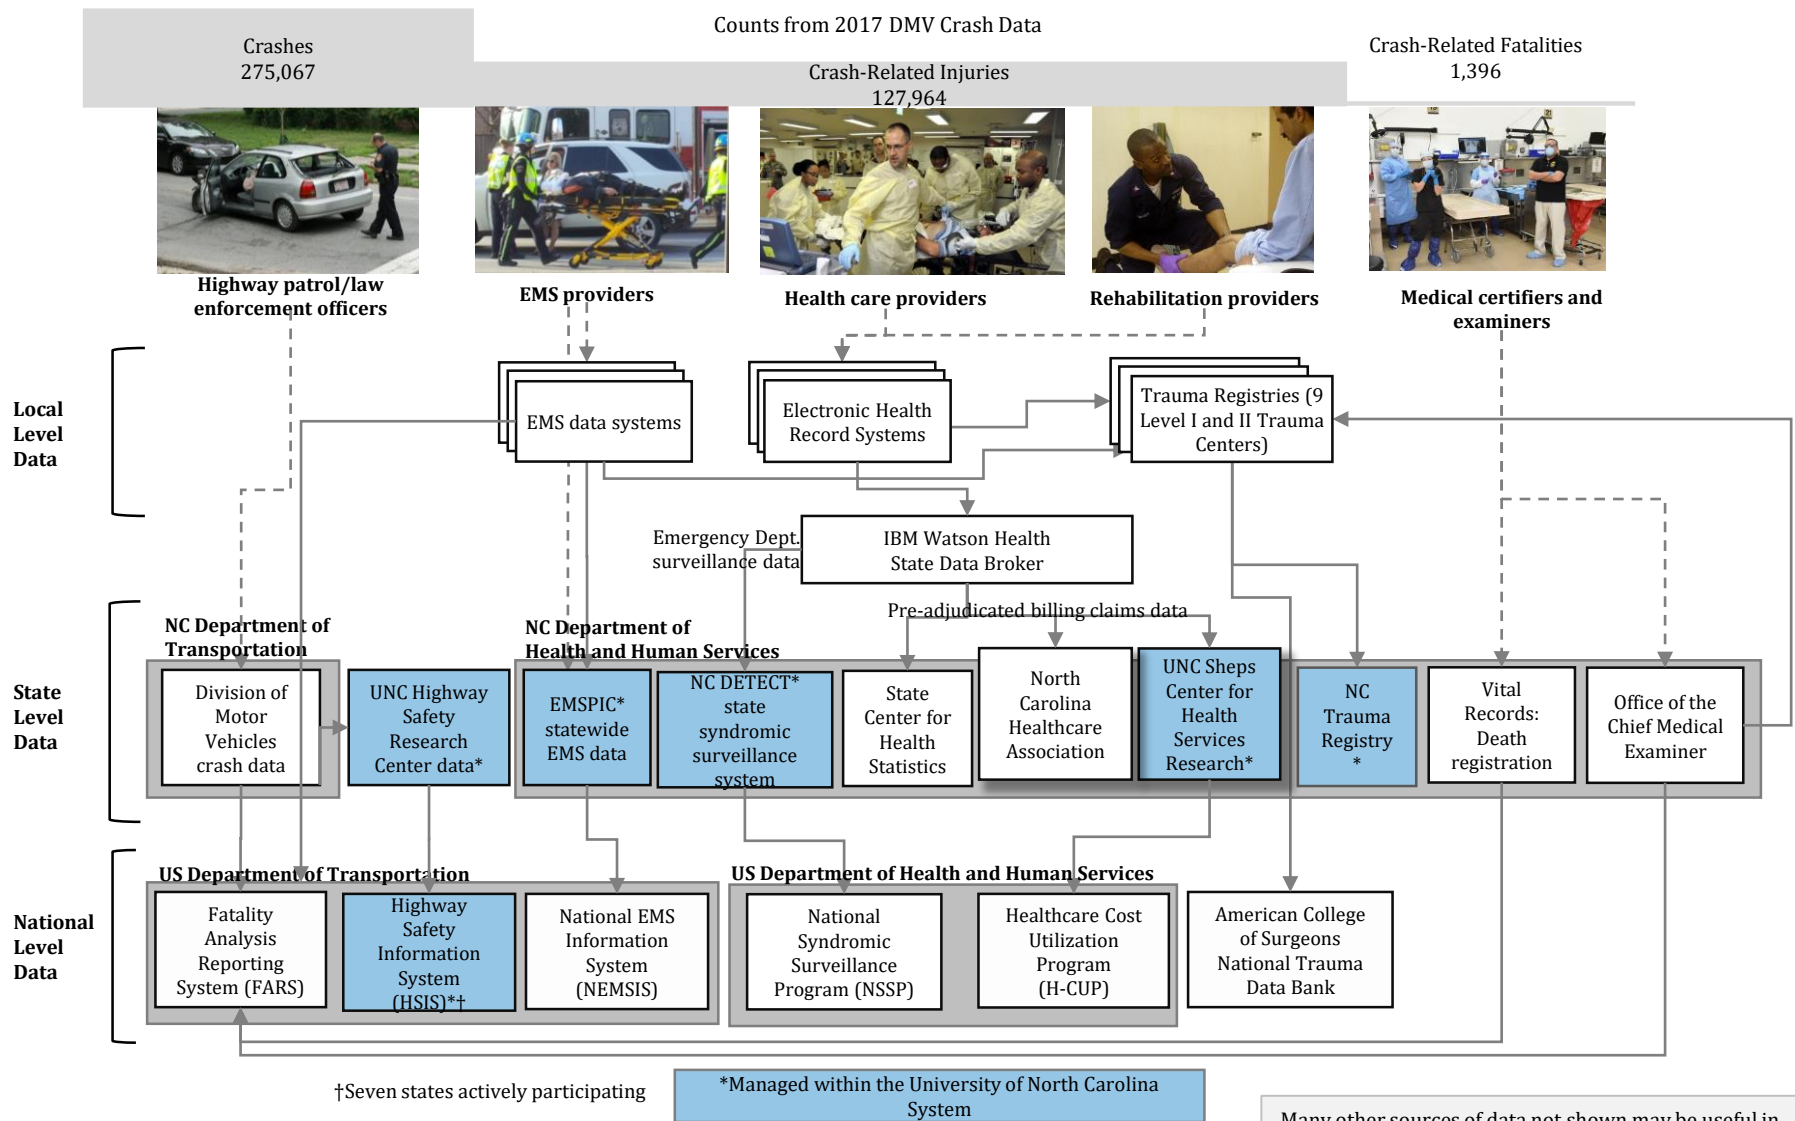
Counts from 2017 DMV Crash Data

Crashes
275,067

Crash-Related Injuries
127,964

Crash-Related Fatalities
1,396

Highway patrol/law enforcement officers

EMS providers

Health care providers

Rehabilitation providers

Medical certifiers and examiners

Local Level Data

EMS data systems

Electronic Health Record Systems

Trauma Registries (9 Level I and II Trauma Centers)

Emergency Dept. surveillance data

IBM Watson Health State Data Broker

Pre-adjudicated billing claims data

State Level Data

NC Department of Transportation

NC Department of Health and Human Services

Division of Motor Vehicles crash data

UNC Highway Safety Research Center data*

EMSPIC* statewide EMS data

NC DETECT* state syndromic surveillance system

State Center for Health Statistics

North Carolina Healthcare Association

UNC Sheps Center for Health Services Research*

NC Trauma Registry *

Vital Records: Death registration

Office of the Chief Medical Examiner

National Level Data

US Department of Transportation

US Department of Health and Human Services

Fatality Analysis Reporting System (FARS)

Highway Safety Information System (HSIS)*†

National EMS Information System (NEMSIS)

National Syndromic Surveillance Program (NSSP)

Healthcare Cost Utilization Program (H-CUP)

American College of Surgeons National Trauma Data Bank

†Seven states actively participating

*Managed within the University of North Carolina System

Many other sources of data not shown may be useful in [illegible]